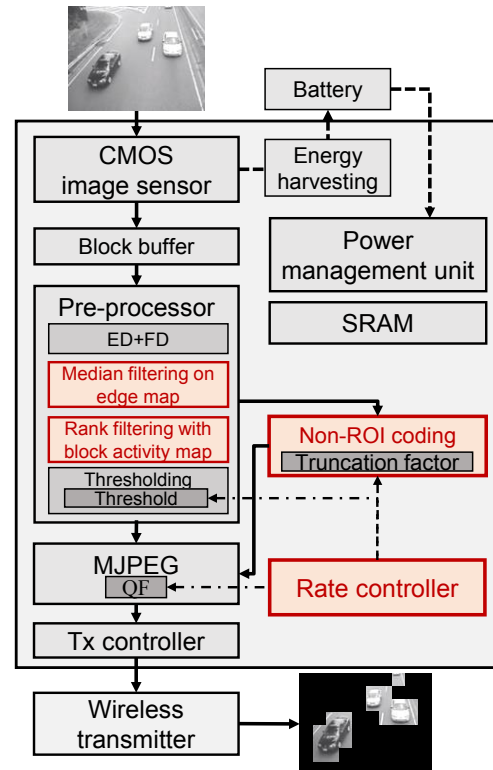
Battery

CMOS image sensor

Energy harvesting

Block buffer

Power management unit

SRAM

Pre-processor

ED+FD

Median filtering on edge map

Rank filtering with block activity map

Thresholding

Threshold

Non-ROI coding

Truncation factor

MJPEG

QF

Rate controller

Tx controller

Wireless transmitter